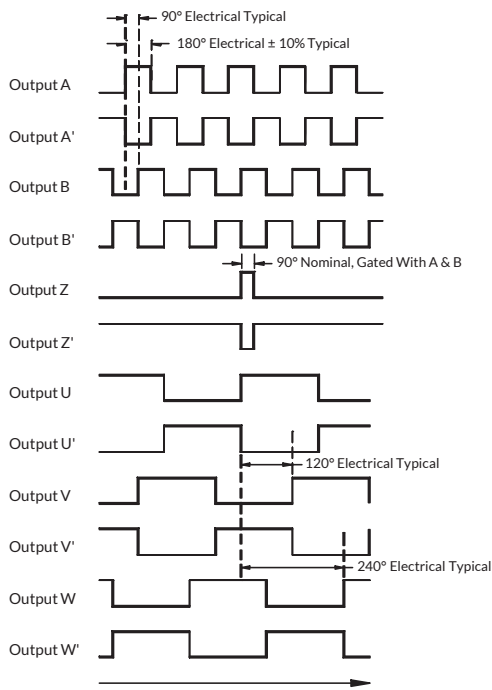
90° Electrical Typical
180° Electrical ± 10% Typical
Output A
Output A'
Output B
Output B'
90° Nominal, Gated With A & B
Output Z
Output Z'
Output U
Output U'
120° Electrical Typical
Output V
Output V'
240° Electrical Typical
Output W
Output W'